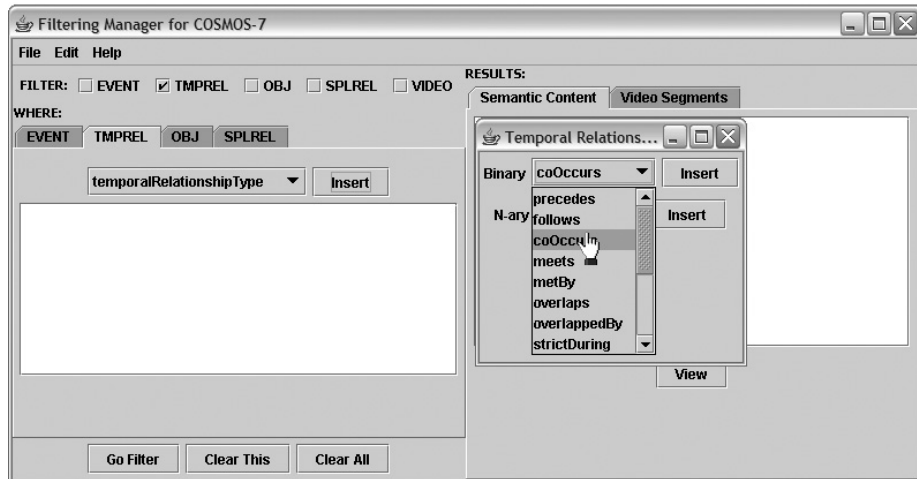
Filtering Manager for COSMOS-7

File Edit Help

FILTER: EVENT TMPREL OBJ SPLREL VIDEO

WHERE:

EVENT TMPREL OBJ SPLREL

temporalRelationshipType Insert

Go Filter Clear This Clear All

RESULTS:

Semantic Content Video Segments

Temporal Relations...

Binary coOccurs Insert

N-ary Insert

precedes
follows
coOccurs
meets
metBy
overlaps
overlappedBy
strictDuring

View